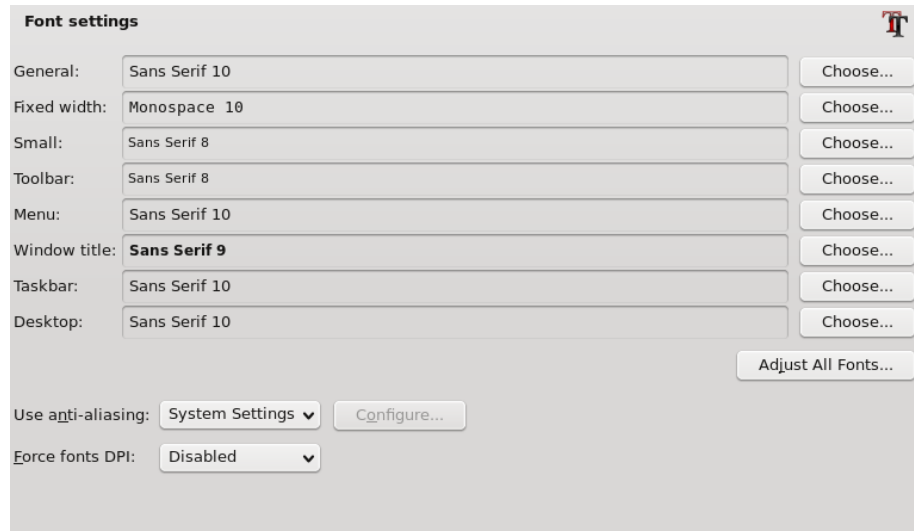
Font settings

General: Sans Serif 10 Choose...
Fixed width: Monospace 10 Choose...
Small: Sans Serif 8 Choose...
Toolbar: Sans Serif 8 Choose...
Menu: Sans Serif 10 Choose...
Window title: Sans Serif 9 Choose...
Taskbar: Sans Serif 10 Choose...
Desktop: Sans Serif 10 Choose...

Adjust All Fonts...

Use anti-aliasing: System Settings Configure...

Force fonts DPI: Disabled